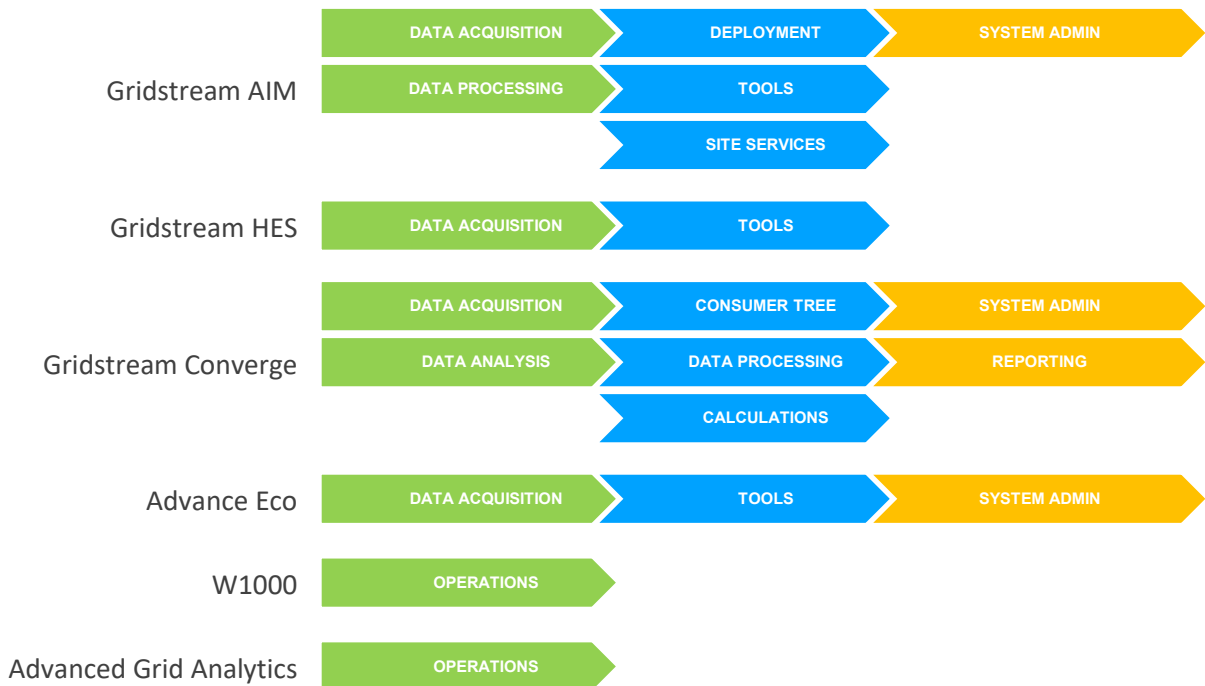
Gridstream AIM
DATA ACQUISITION
DEPLOYMENT
SYSTEM ADMIN
DATA PROCESSING
TOOLS
SITE SERVICES

Gridstream HES
DATA ACQUISITION
TOOLS

Gridstream Converge
DATA ACQUISITION
CONSUMER TREE
SYSTEM ADMIN
DATA ANALYSIS
DATA PROCESSING
REPORTING
CALCULATIONS

Advance Eco
DATA ACQUISITION
TOOLS
SYSTEM ADMIN

W1000
OPERATIONS

Advanced Grid Analytics
OPERATIONS